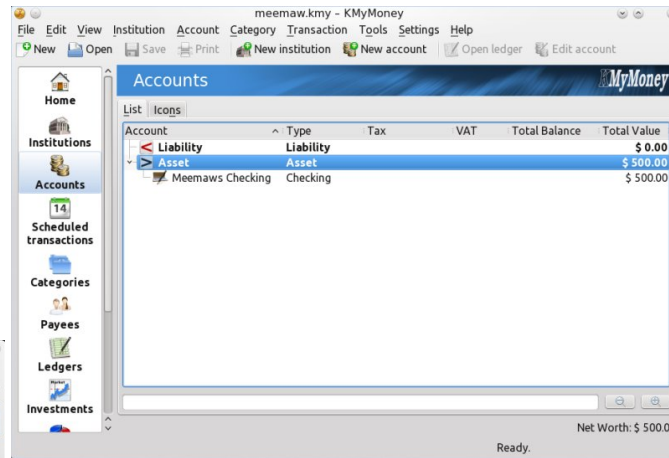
meemaw.kmy - KMyMoney

File Edit View Institution Account Category Transaction Tools Settings Help

New Open Save Print New institution New account Open ledger Edit account

Home

Institutions

Accounts

14

Scheduled transactions

Categories

Payees

Ledgers

Market

Investments

Accounts

KMyMoney

List Icons

| Account | Type | Tax | VAT | Total Balance | Total Value |
|---|---|---|---|---|---|
| Liability | Liability | | | | $ 0.00 |
| Asset | Asset | | | | $ 500.00 |
| Meemaws Checking | Checking | | | | $ 500.00 |

Net Worth: $ 500.0

Ready.